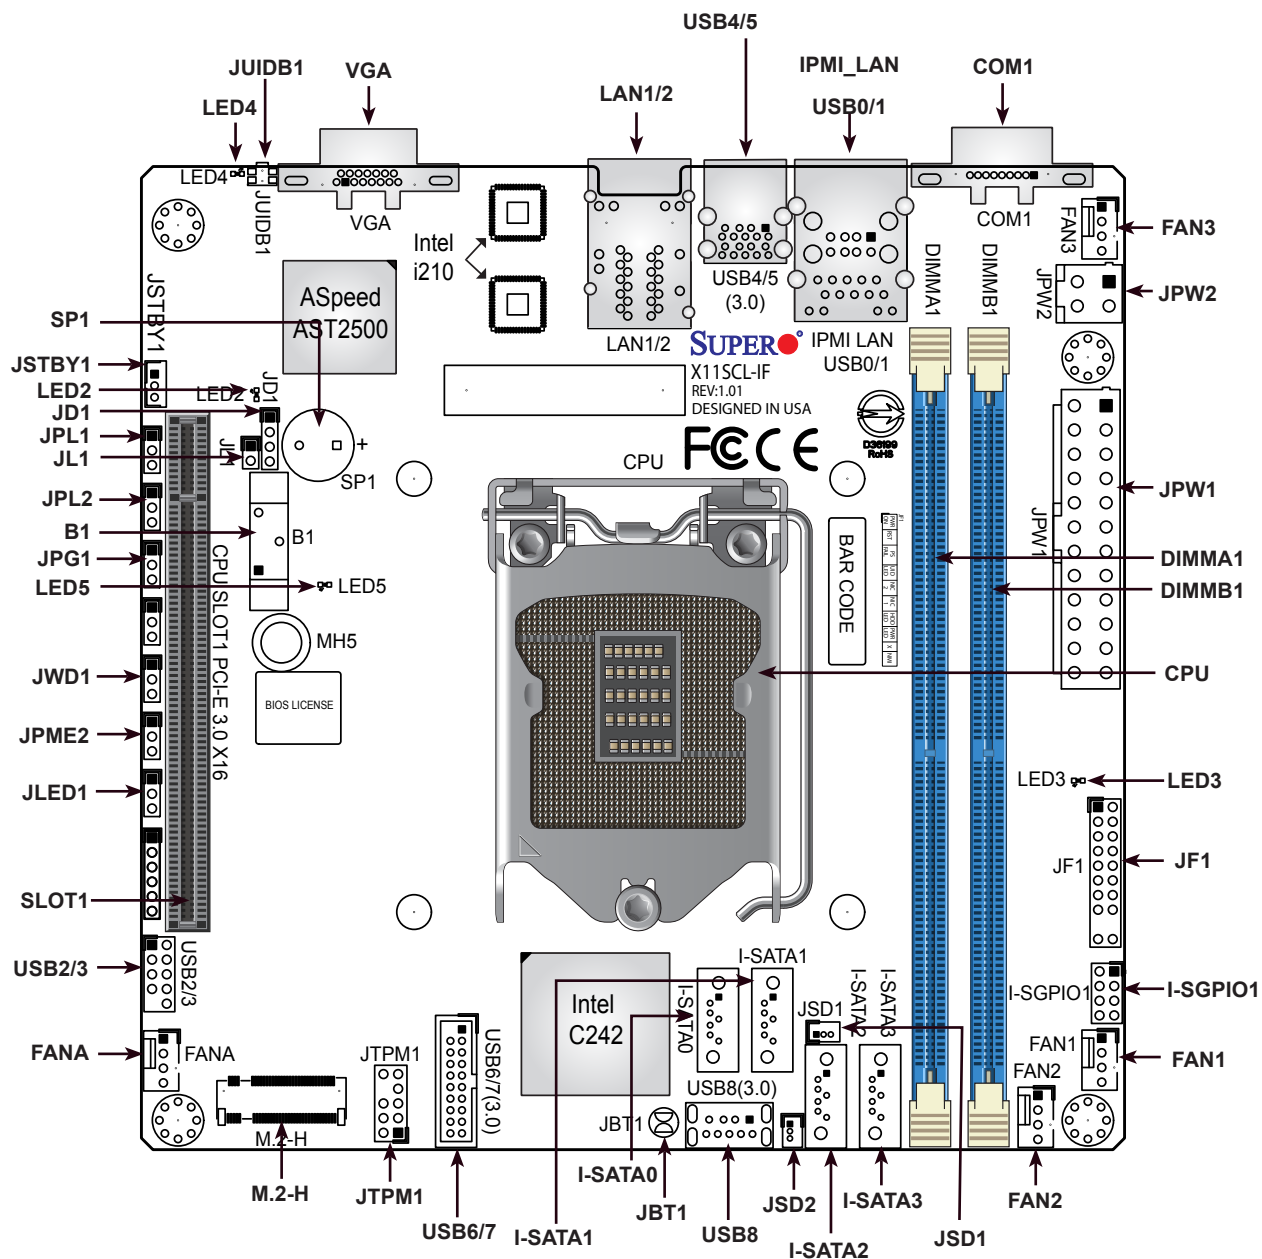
USB4/5
JUIDB1 VGA
LED4
LAN1/2
IPMI_LAN
USB0/1
COM1
LED4
JUIDB1
VGA
Intel i210
USB4/5 (3.0)
COM1
FAN3
FAN3
JPW2
JPW2
JSTBY1
ASpeed AST2500
SP1
LAN1/2
SUPER
IPMI LAN USB0/1
DIMMA1
DIMMB1
JSTBY1
X11SCL-IF
REV:1.01
DESIGNED IN USA
LED2
LED2
JD1
JD1
JPL1
JL1
JL1
SP1
CPU
JPW1
JPW1
JPL2
B1
B1
BAR CODE
DIMMA1
JPG1
DIMMB1
LED5
LED5
CPU SLOT1 PCI-E 3.0 X16
MH5
BIOS LICENSE
JWD1
CPU
JPME2
LED3
LED3
JLED1
JF1
JF1
SLOT1
USB2/3
USB2/3
I-SATA1
Intel C242
I-SATA0
JSD1
I-SATA2
I-SATA3
I-SGPIO1
I-SGPIO1
FANA
FANA
JTPM1
USB6/7(3.0)
USB8(3.0)
FAN1
FAN2
FAN1
JBT1
M.2-H
M.2-H
JTPM1
USB6/7
I-SATA1
I-SATA0
JBT1
USB8
JSD2
I-SATA2
I-SATA3
JSD1
FAN2